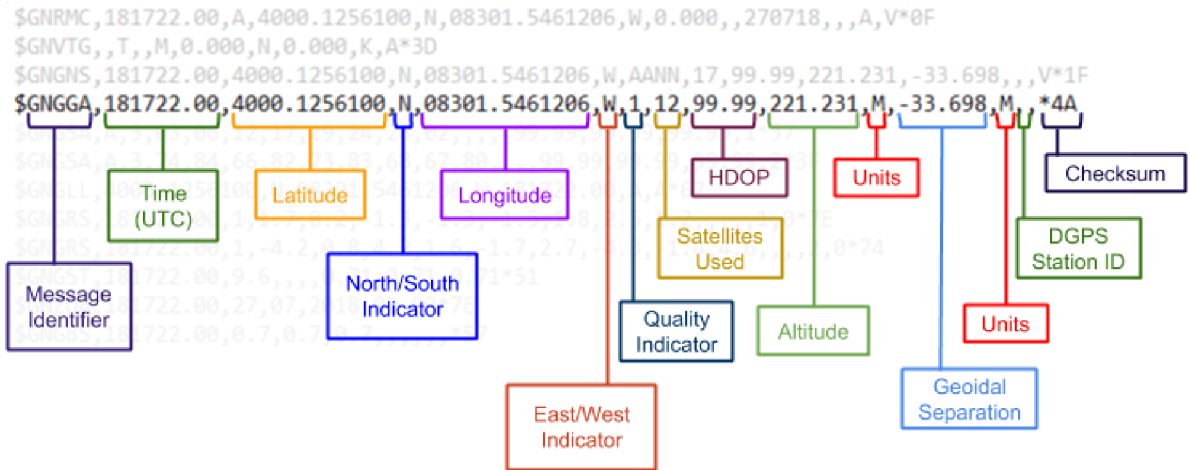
$GNRMC,181722.00,A,4000.1256100,N,08301.5461206,W,0.000,,270718,,,A,V*0F
$GNVTG,,T,,M,0.000,N,0.000,K,A*3D
$GNGNS,181722.00,4000.1256100,N,08301.5461206,W,AANN,17,99.99,221.231,-33.698,,,V*1F
$GNGGA,181722.00,4000.1256100,N,08301.5461206,W,1,12,99.99,221.231,M,-33.698,M,,*4A
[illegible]
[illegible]
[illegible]
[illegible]
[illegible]
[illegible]
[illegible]
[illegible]

Message Identifier

Time (UTC)

Latitude

North/South Indicator

Longitude

East/West Indicator

Quality Indicator

Satellites Used

HDOP

Altitude

Units

Geoidal Separation

Units

DGPS Station ID

Checksum